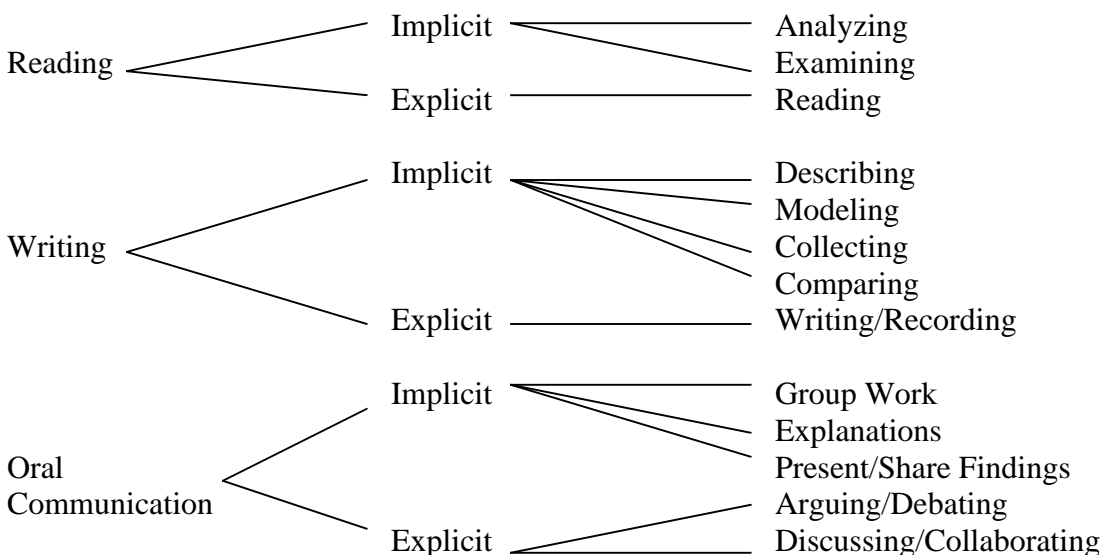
Reading
Implicit
Analyzing
Examining
Explicit
Reading

Writing
Implicit
Describing
Modeling
Collecting
Comparing
Explicit
Writing/Recording

Oral Communication
Implicit
Group Work
Explanations
Present/Share Findings
Explicit
Arguing/Debating
Discussing/Collaborating